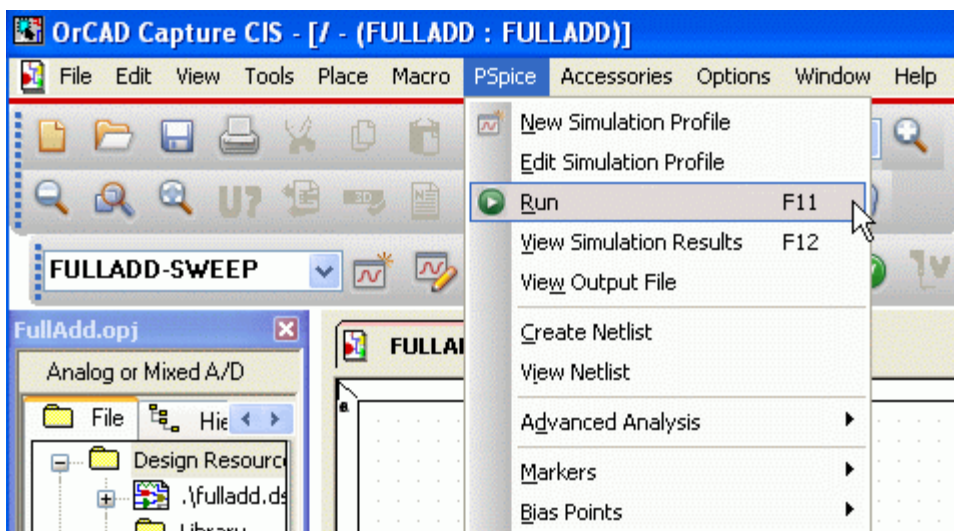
OrCAD Capture CIS - [/ - (FULLADD : FULLADD)]

File Edit View Tools Place Macro PSpice Accessories Options Window Help

New Simulation Profile
Edit Simulation Profile
Run F11
View Simulation Results F12
View Output File
Create Netlist
View Netlist
Advanced Analysis
Markers
Bias Points

FULLADD-SWEEP

FullAdd.opj
Analog or Mixed A/D
File Hie
Design Resourc
.\fulladd.ds
Library

FULLAI